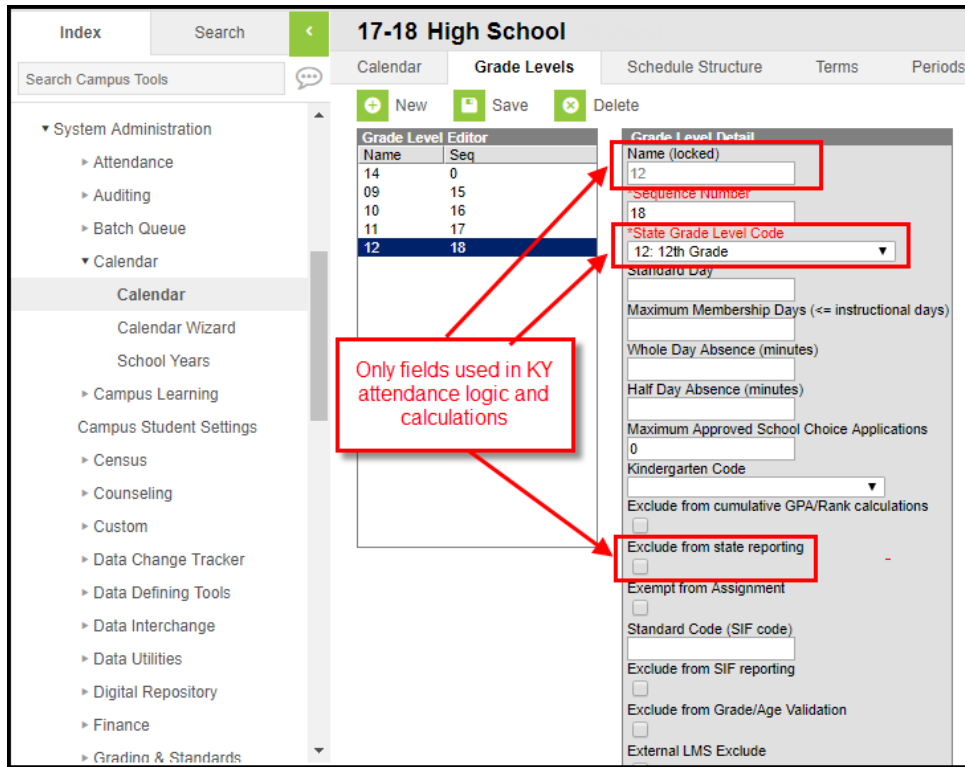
Index Search

Search Campus Tools

System Administration
Attendance
Auditing
Batch Queue
Calendar
Calendar
Calendar Wizard
School Years
Campus Learning
Campus Student Settings
Census
Counseling
Custom
Data Change Tracker
Data Defining Tools
Data Interchange
Data Utilities
Digital Repository
Finance
Grading & Standards

17-18 High School

Calendar | Grade Levels | Schedule Structure | Terms | Periods

New Save Delete

Grade Level Editor

| Name | Seq |
|---|---|
| 14 | 0 |
| 09 | 15 |
| 10 | 16 |
| 11 | 17 |
| 12 | 18 |

Grade Level Detail
Name (locked)
12
*Sequence Number
18
*State Grade Level Code
12: 12th Grade
Standard Day
Maximum Membership Days (<= instructional days)
Whole Day Absence (minutes)
Half Day Absence (minutes)
Maximum Approved School Choice Applications
0
Kindergarten Code
Exclude from cumulative GPA/Rank calculations
Exclude from state reporting
Exempt from Assignment
Standard Code (SIF code)
Exclude from SIF reporting
Exclude from Grade/Age Validation
External LMS Exclude

Only fields used in KY attendance logic and calculations